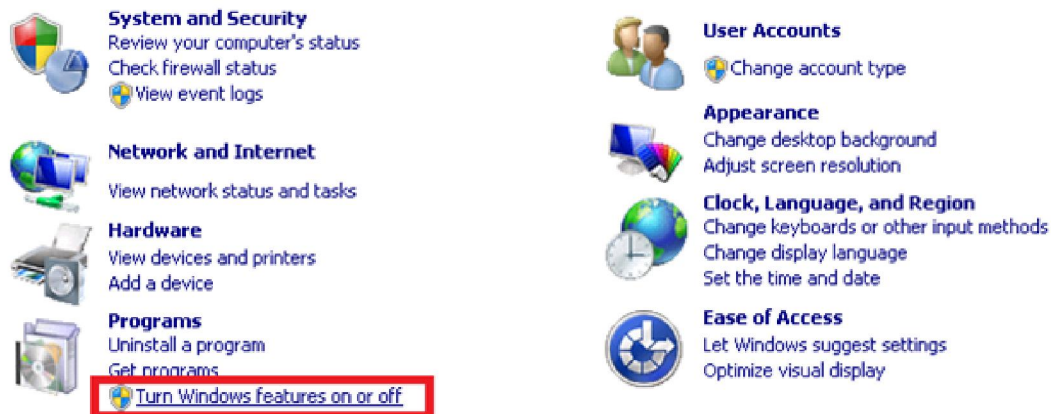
System and Security
Review your computer's status
Check firewall status
View event logs

Network and Internet
View network status and tasks

Hardware
View devices and printers
Add a device

Programs
Uninstall a program
Get programs
Turn Windows features on or off

User Accounts
Change account type

Appearance
Change desktop background
Adjust screen resolution

Clock, Language, and Region
Change keyboards or other input methods
Change display language
Set the time and date

Ease of Access
Let Windows suggest settings
Optimize visual display